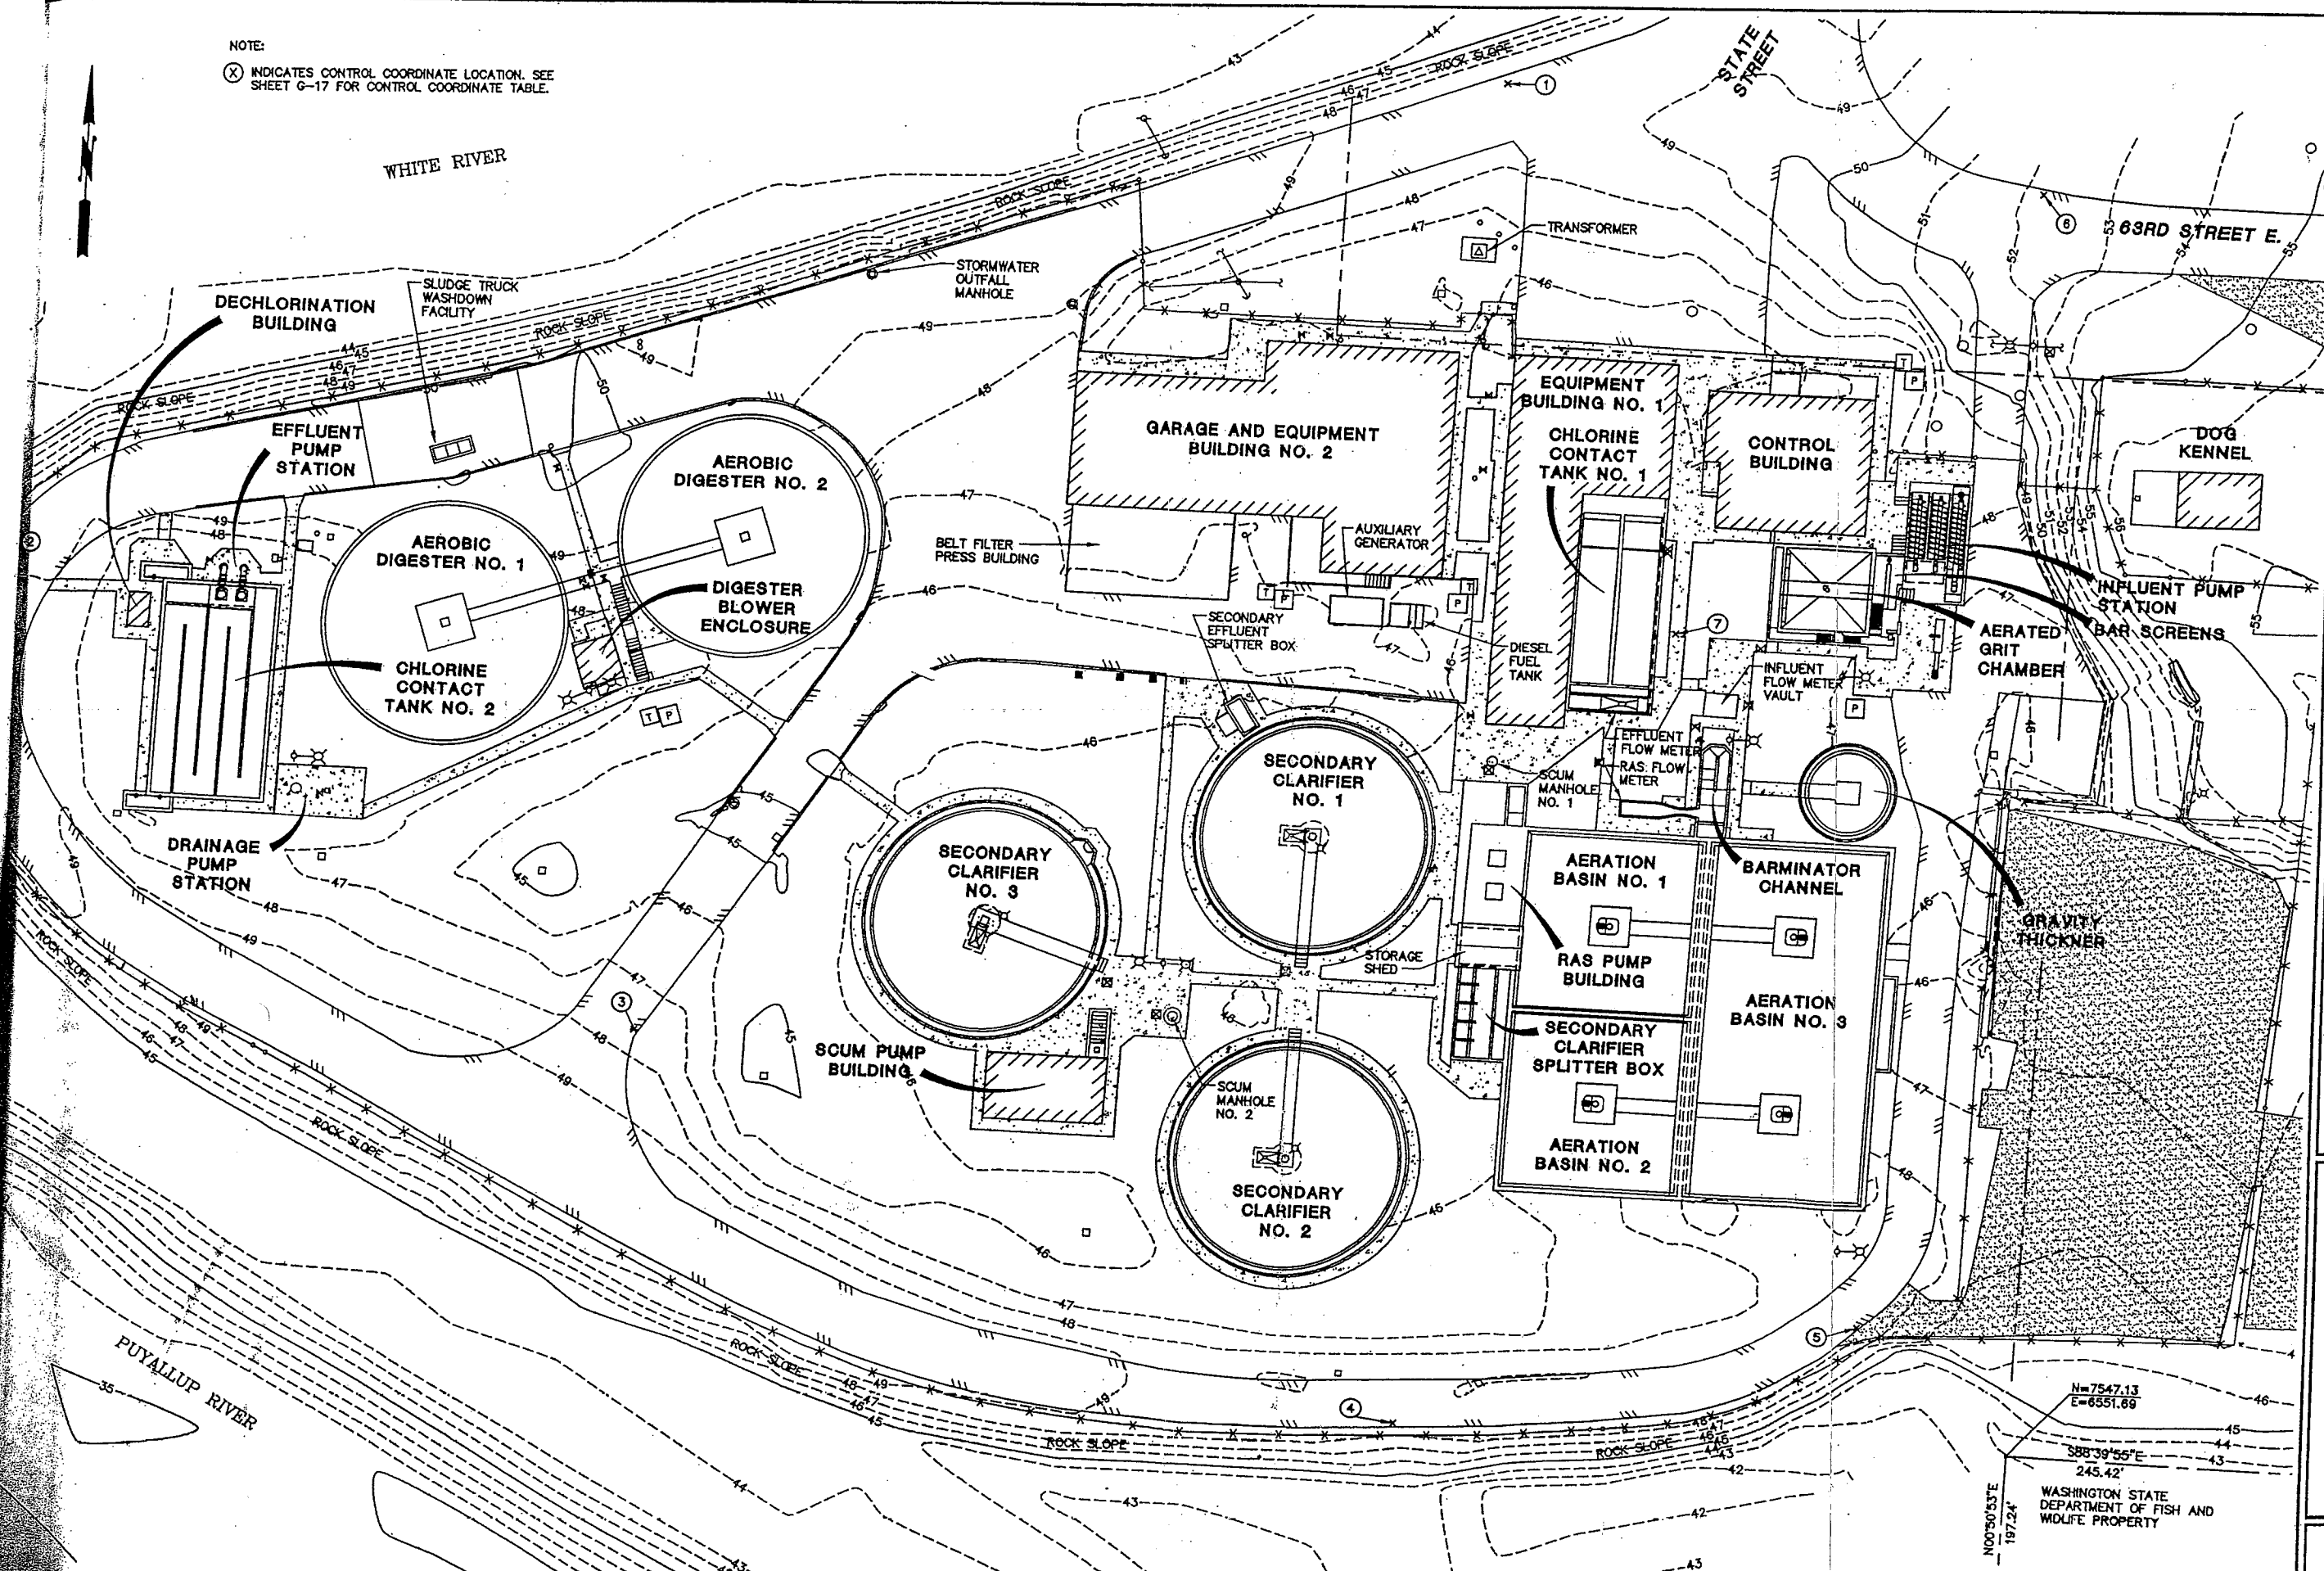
NOTE:
Ⓧ INDICATES CONTROL COORDINATE LOCATION. SEE SHEET G-17 FOR CONTROL COORDINATE TABLE.

N

WHITE RIVER

STATE STREET

63RD STREET E.

ROCK SLOPE

TRANSFORMER

STORMWATER OUTFALL MANHOLE

SLUDGE TRUCK WASHDOWN FACILITY

DECHLORINATION BUILDING

EFFLUENT PUMP STATION

AEROBIC DIGESTER NO. 1

AEROBIC DIGESTER NO. 2

DIGESTER BLOWER ENCLOSURE

CHLORINE CONTACT TANK NO. 2

DRAINAGE PUMP STATION

GARAGE AND EQUIPMENT BUILDING NO. 2

BELT FILTER PRESS BUILDING

AUXILIARY GENERATOR

SECONDARY EFFLUENT SPLITTER BOX

DIESEL FUEL TANK

EQUIPMENT BUILDING NO. 1

CHLORINE CONTACT TANK NO. 1

CONTROL BUILDING

DOG KENNEL

INFLUENT PUMP STATION

BAR SCREENS

AERATED GRIT CHAMBER

INFLUENT FLOW METER VAULT

EFFLUENT FLOW METER

RAS FLOW METER

SCUM MANHOLE NO. 1

SECONDARY CLARIFIER NO. 1

SECONDARY CLARIFIER NO. 3

SECONDARY CLARIFIER NO. 2

SCUM MANHOLE NO. 2

SCUM PUMP BUILDING

STORAGE SHED

AERATION BASIN NO. 1

RAS PUMP BUILDING

SECONDARY CLARIFIER SPLITTER BOX

AERATION BASIN NO. 2

AERATION BASIN NO. 3

BARMINATOR CHANNEL

GRAVITY THICKNER

PUYALLUP RIVER

N=7547.13
E=6551.69

S88°39'55"E
245.42'

N00°50'53"E
197.24'

WASHINGTON STATE DEPARTMENT OF FISH AND WILDLIFE PROPERTY

① ② ③ ④ ⑤ ⑥ ⑦

T P

35 42 43 44 45 46 47 48 49 50 51 52 53 54 55 56